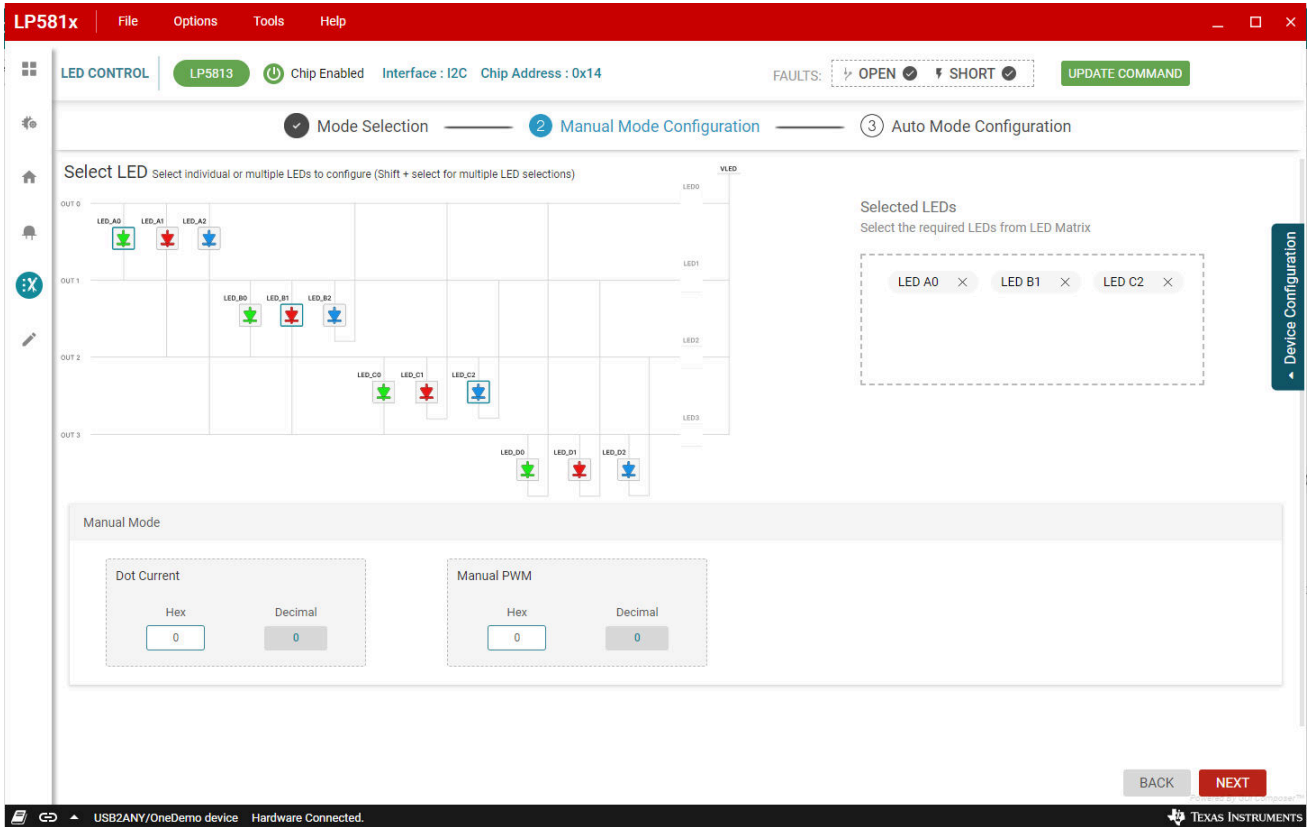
LP581x File Options Tools Help

LED CONTROL LP5813 Chip Enabled Interface : I2C Chip Address : 0x14 FAULTS: OPEN SHORT UPDATE COMMAND

Mode Selection ② Manual Mode Configuration ③ Auto Mode Configuration

Select LED Select individual or multiple LEDs to configure (Shift + select for multiple LED selections)

VLED
LED0
LED1
LED2
LED3
OUT 0
OUT 1
OUT 2
OUT 3
LED_A0 LED_A1 LED_A2
LED_B0 LED_B1 LED_B2
LED_C0 LED_C1 LED_C2
LED_D0 LED_D1 LED_D2

Selected LEDs
Select the required LEDs from LED Matrix

LED A0 × LED B1 × LED C2 ×

Device Configuration

Manual Mode

Dot Current
Hex Decimal
0 0

Manual PWM
Hex Decimal
0 0

BACK NEXT

USB2ANY/OneDemo device Hardware Connected.

Powered by GUI Composer™
TEXAS INSTRUMENTS